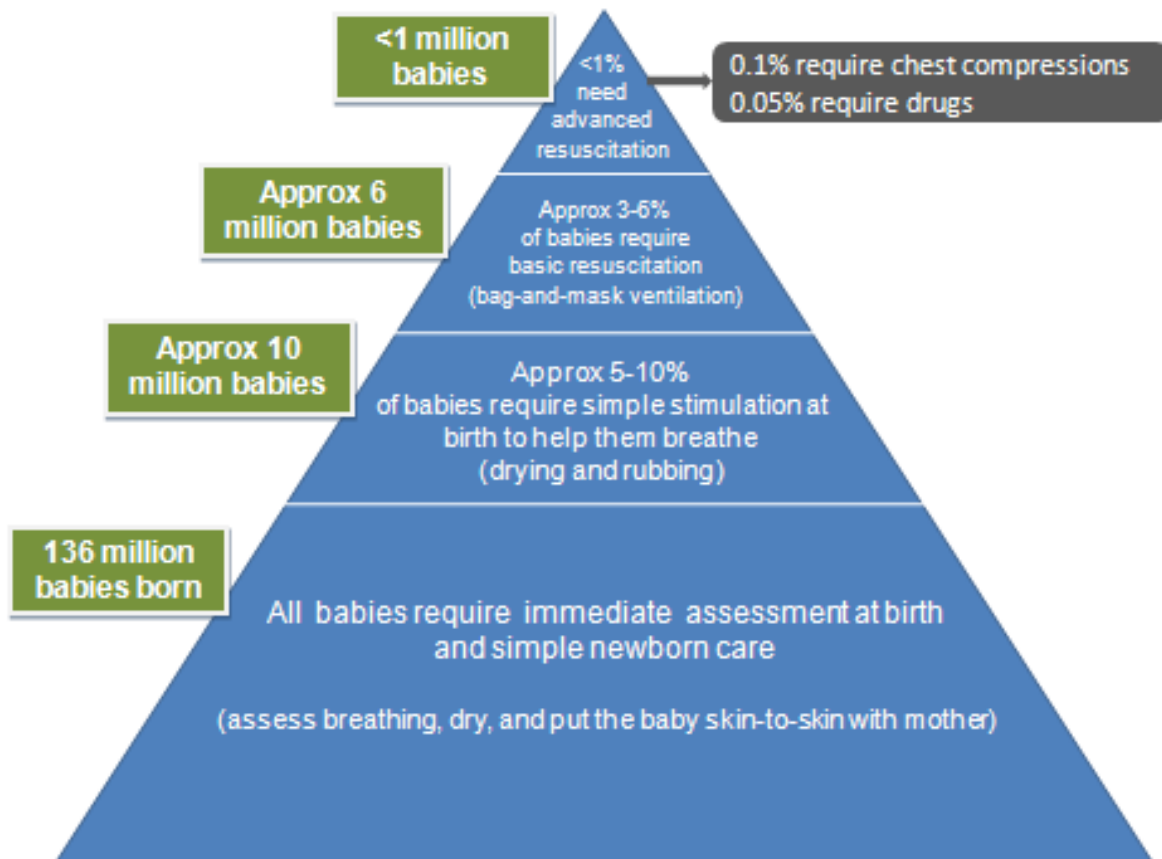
<1 million babies

<1% need advanced resuscitation

0.1% require chest compressions
0.05% require drugs

Approx 6 million babies

Approx 3-6% of babies require basic resuscitation (bag-and-mask ventilation)

Approx 10 million babies

Approx 5-10% of babies require simple stimulation at birth to help them breathe (drying and rubbing)

136 million babies born

All babies require immediate assessment at birth and simple newborn care

(assess breathing, dry, and put the baby skin-to-skin with mother)